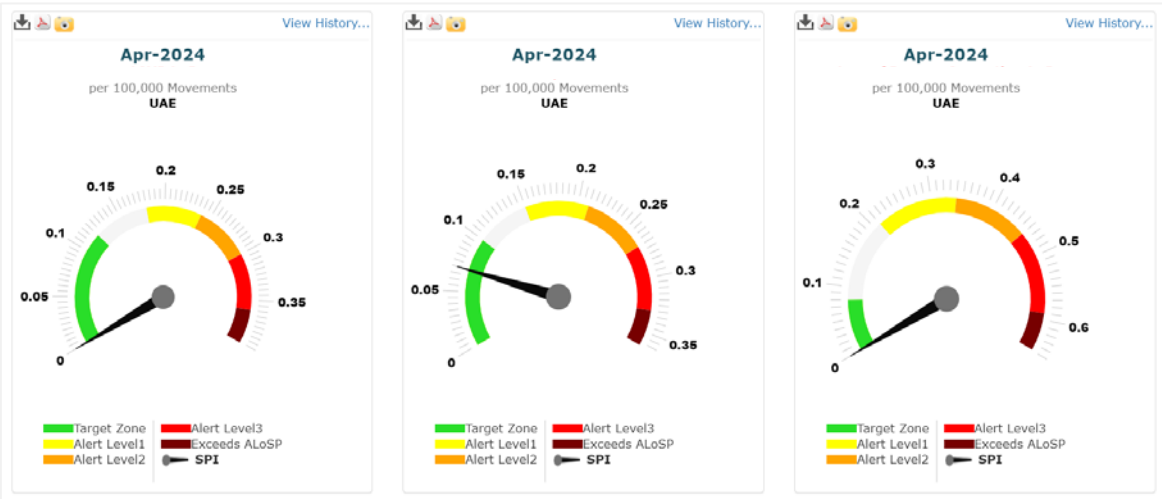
View History...

Apr-2024

per 100,000 Movements
UAE

0.15
0.2
0.25
0.1
0.3
0.05
0.35
0

Target Zone
Alert Level1
Alert Level2
Alert Level3
Exceeds ALoSP
SPI

View History...

Apr-2024

per 100,000 Movements
UAE

0.15
0.2
0.25
0.1
0.3
0.05
0.35
0

Target Zone
Alert Level1
Alert Level2
Alert Level3
Exceeds ALoSP
SPI

View History...

Apr-2024

per 100,000 Movements
UAE

0.3
0.4
0.2
0.5
0.1
0.6
0

Target Zone
Alert Level1
Alert Level2
Alert Level3
Exceeds ALoSP
SPI